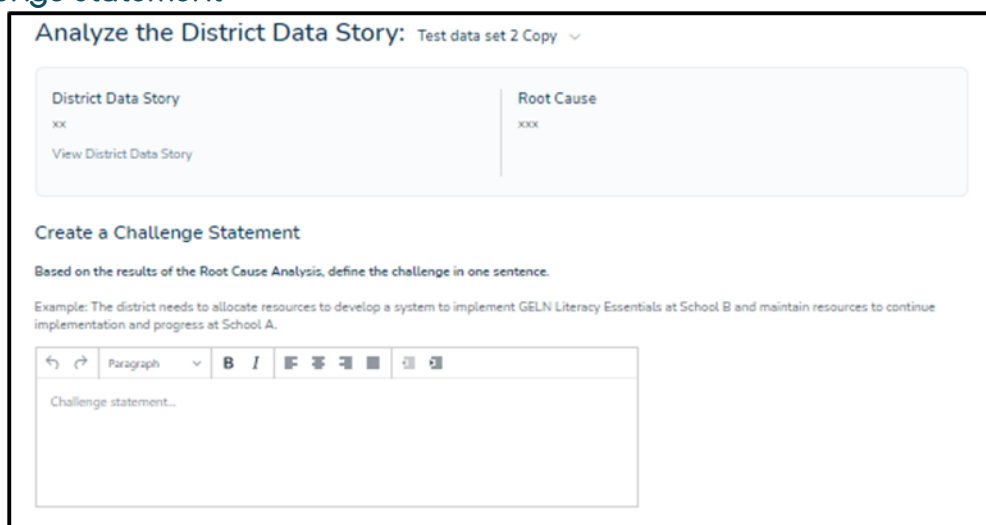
nge statement

Analyze the District Data Story: Test data set 2 Copy

District Data Story
xx
View District Data Story

Root Cause
xxx

Create a Challenge Statement

Based on the results of the Root Cause Analysis, define the challenge in one sentence.

Example: The district needs to allocate resources to develop a system to implement GELN Literacy Essentials at School B and maintain resources to continue implementation and progress at School A.

Paragraph B I

Challenge statement...